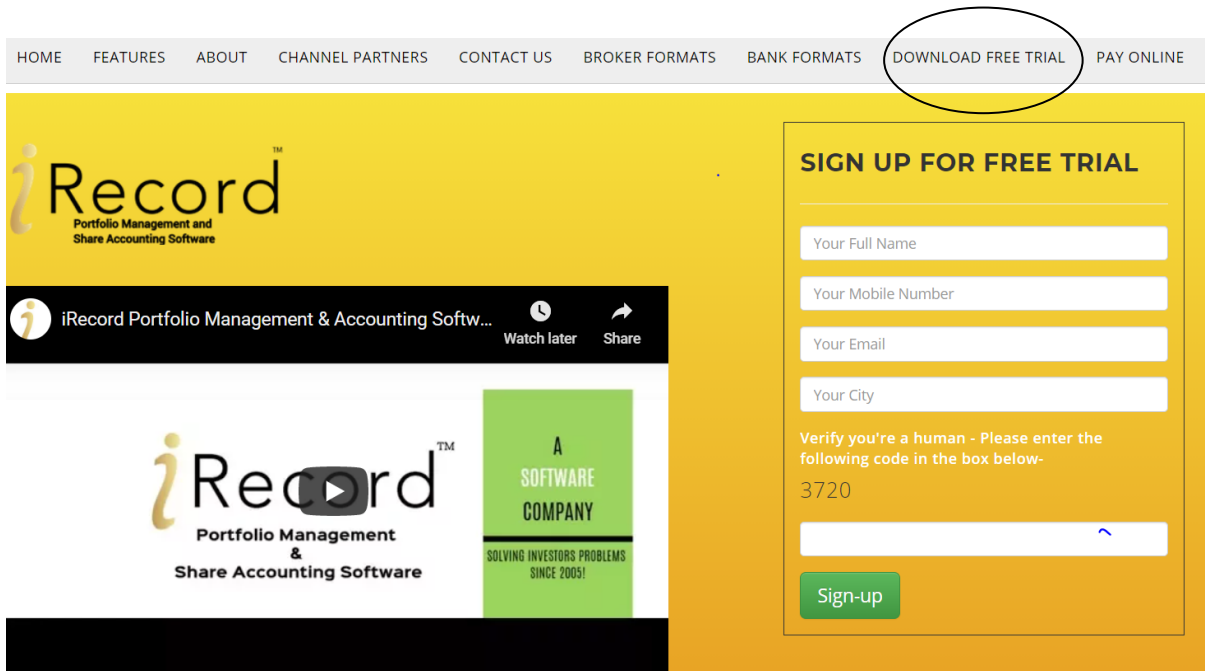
HOME FEATURES ABOUT CHANNEL PARTNERS CONTACT US BROKER FORMATS BANK FORMATS DOWNLOAD FREE TRIAL PAY ONLINE

iRecord™
Portfolio Management and Share Accounting Software

iRecord Portfolio Management & Accounting Softw...
Watch later
Share

iRecord™
Portfolio Management
&
Share Accounting Software

A SOFTWARE COMPANY
SOLVING INVESTORS PROBLEMS SINCE 2005!

SIGN UP FOR FREE TRIAL

Your Full Name

Your Mobile Number

Your Email

Your City

Verify you're a human - Please enter the following code in the box below-

3720

Sign-up